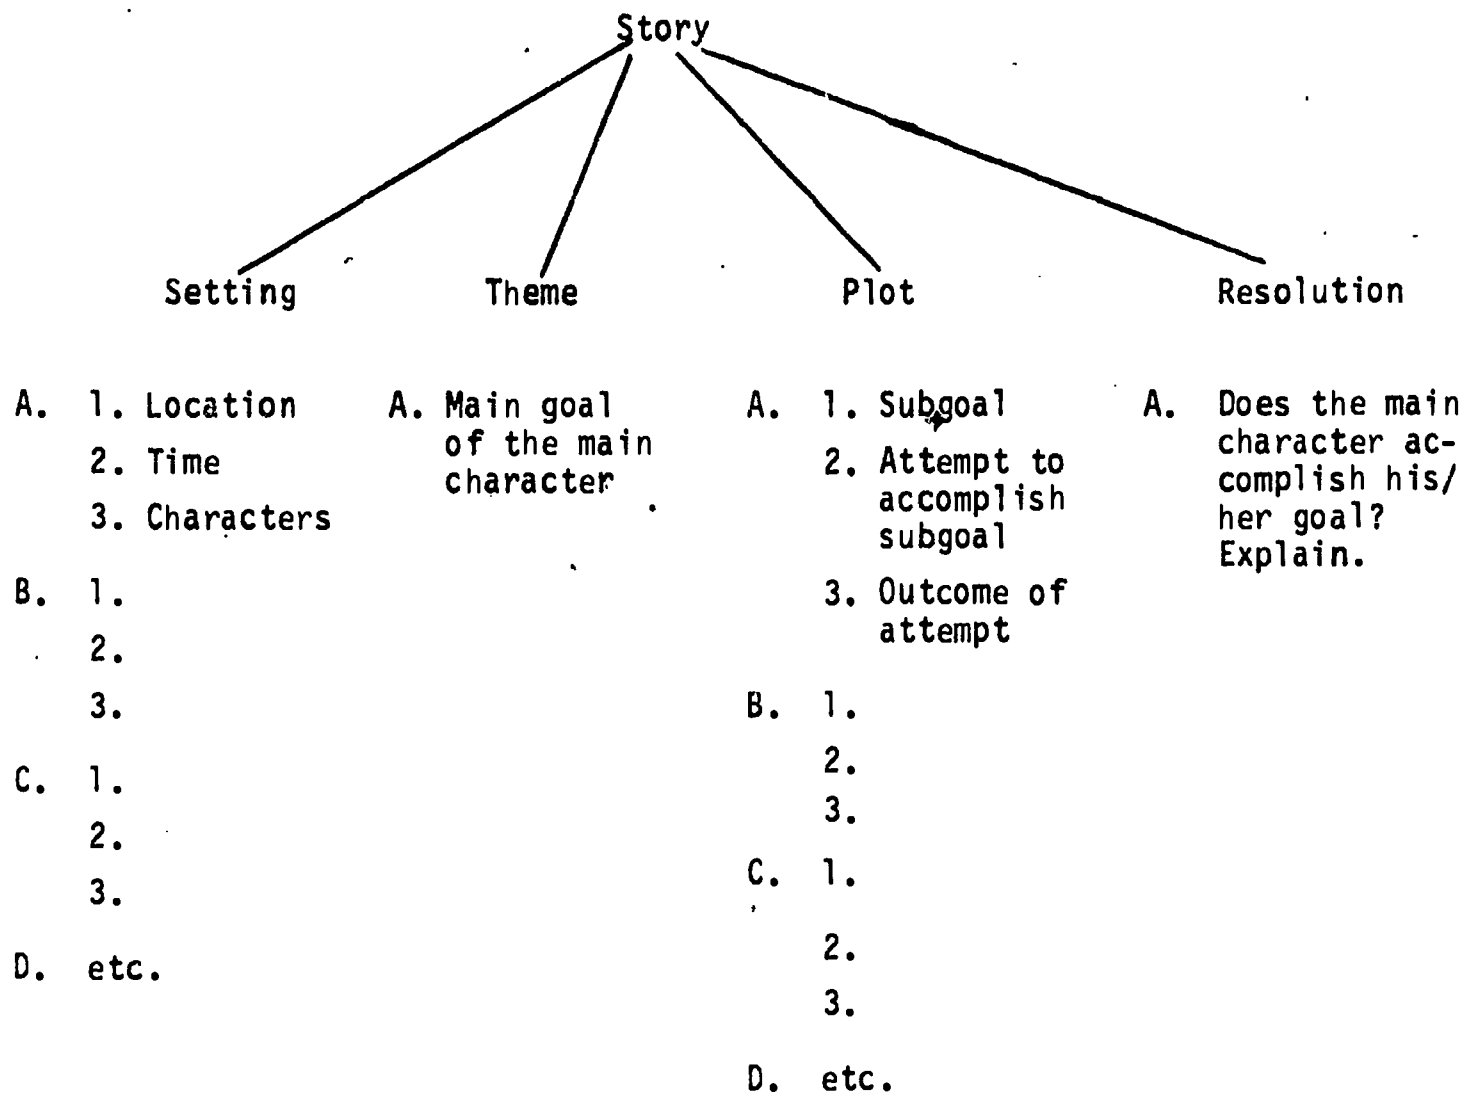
Story

Setting

A. 1. Location
2. Time
3. Characters

B. 1.
2.
3.

C. 1.
2.
3.

D. etc.

Theme

A. Main goal of the main character

Plot

A. 1. Subgoal
2. Attempt to accomplish subgoal
3. Outcome of attempt

B. 1.
2.
3.

C. 1.
2.
3.

D. etc.

Resolution

A. Does the main character accomplish his/her goal? Explain.